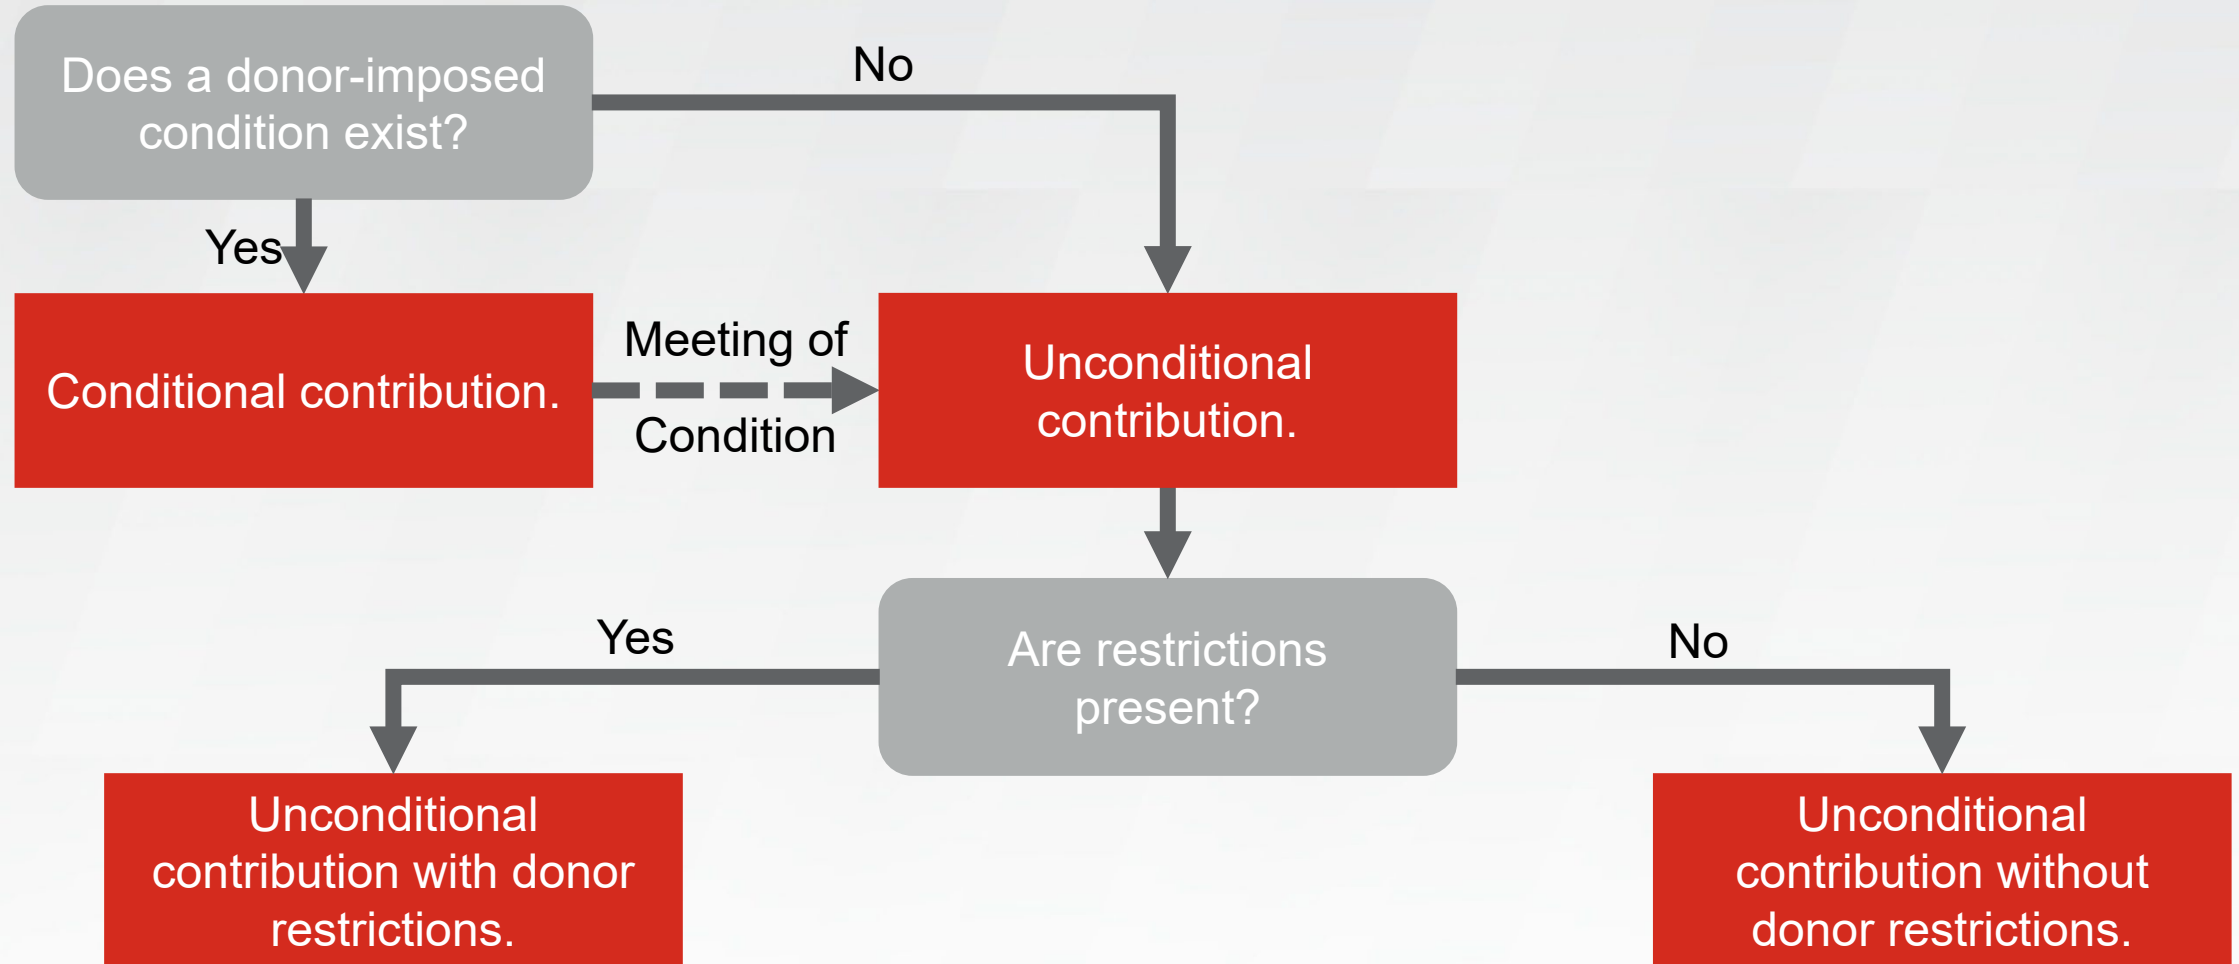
Does a donor-imposed condition exist?

No

Yes

Conditional contribution.

Meeting of

Condition

Unconditional contribution.

Yes

Are restrictions present?

No

Unconditional contribution with donor restrictions.

Unconditional contribution without donor restrictions.